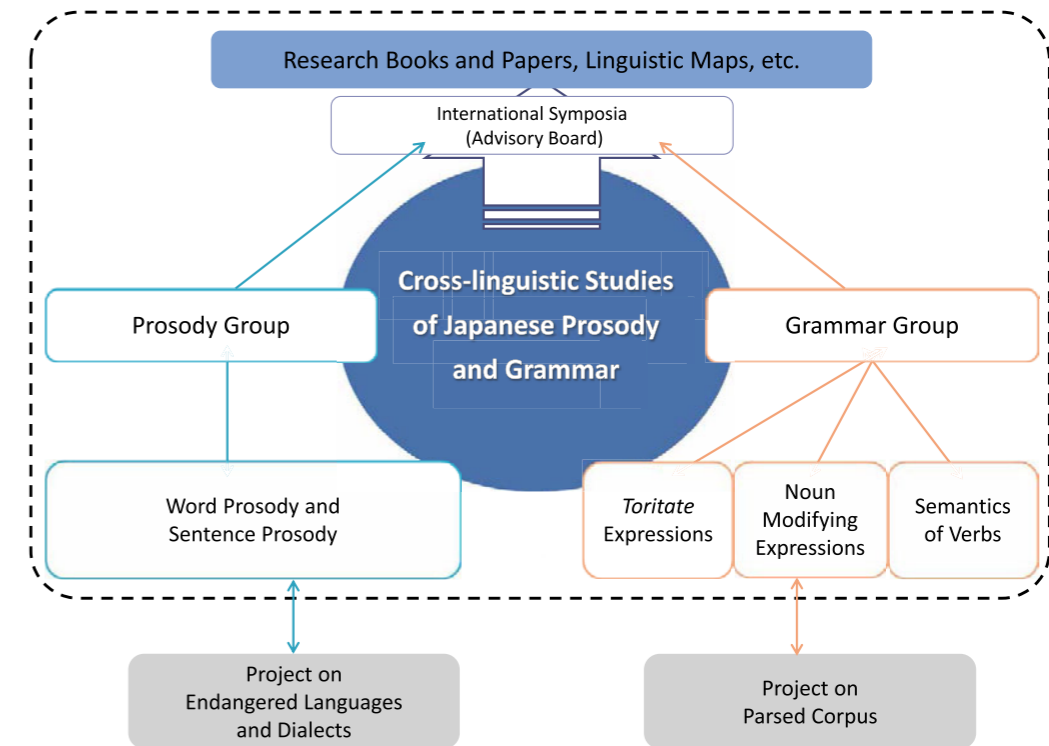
Research Books and Papers, Linguistic Maps, etc.

International Symposia
(Advisory Board)

Cross-linguistic Studies of Japanese Prosody and Grammar

Prosody Group

Grammar Group

Word Prosody and Sentence Prosody

Toritate Expressions

Noun Modifying Expressions

Semantics of Verbs

Project on Endangered Languages and Dialects

Project on Parsed Corpus